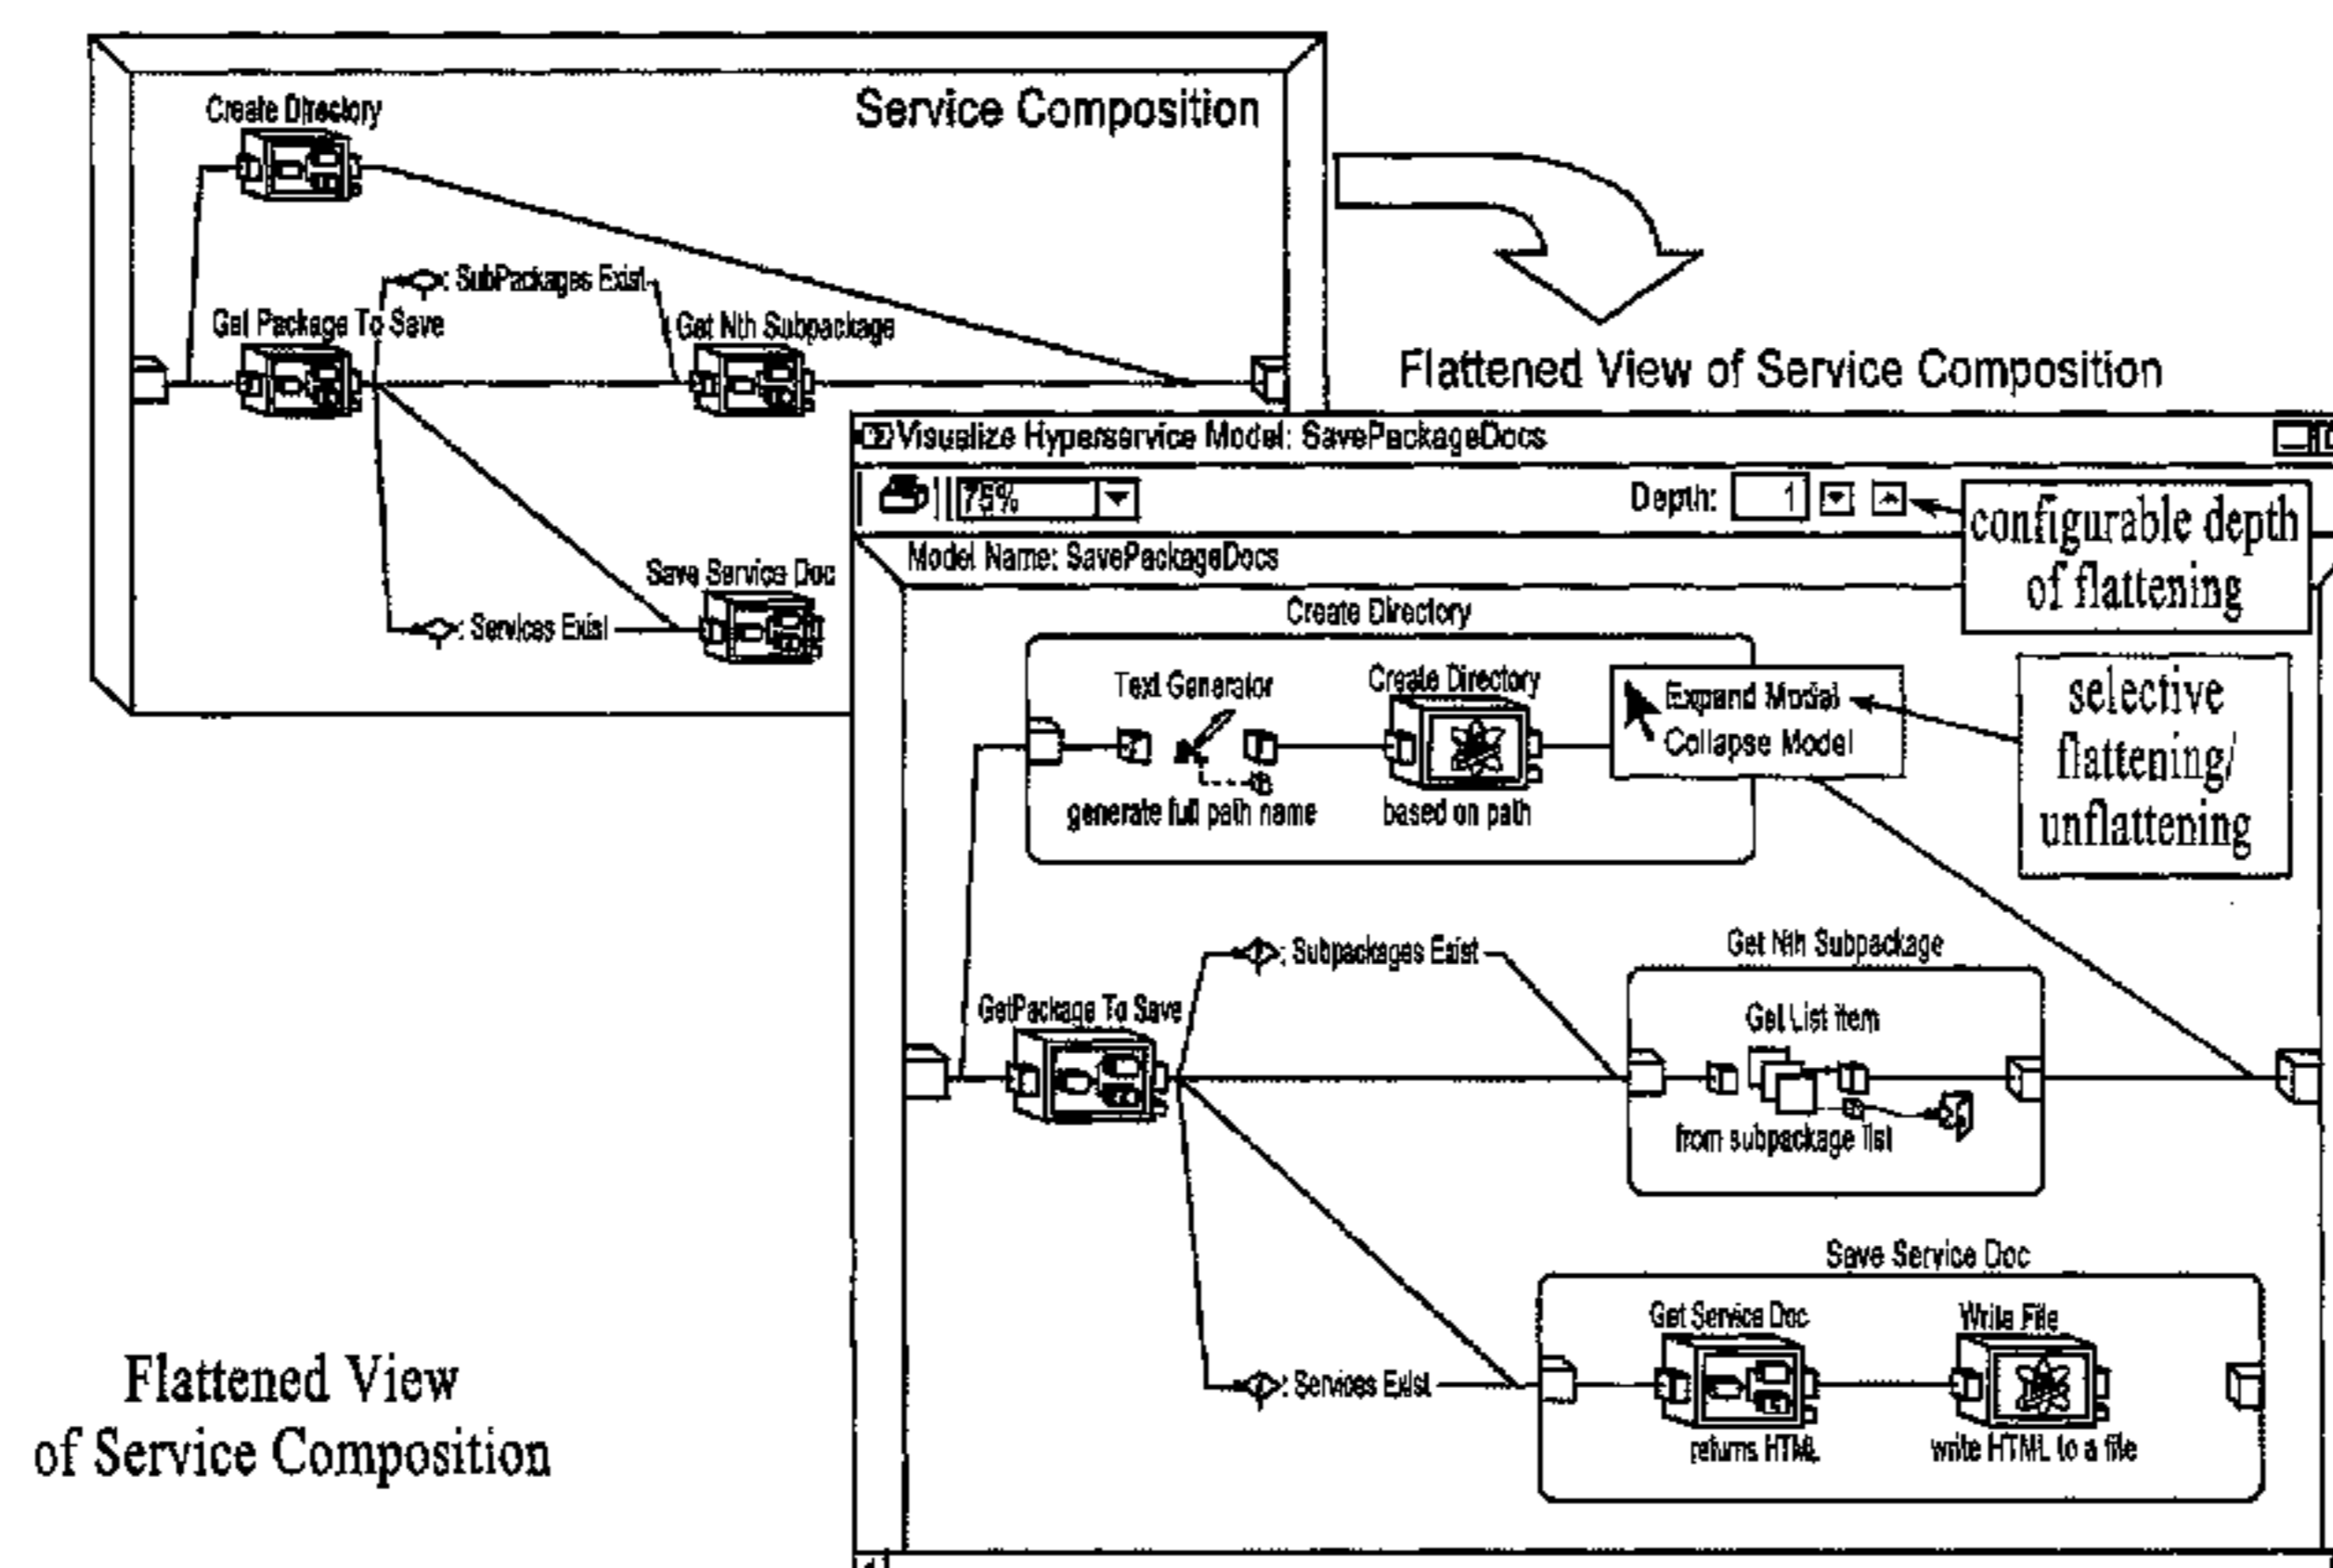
Create Directory

Service Composition

: SubPackages Exist

Get Package To Save

Get Nth Subpackage

Save Service Doc

: Services Exist

Flattened View of Service Composition

Visualize Hyperservice Model: SavePackageDocs

75%

Depth: 1

configurable depth of flattening

Model Name: SavePackageDocs

Create Directory

Text Generator

Create Directory

generate full path name

based on path

Expand Model

Collapse Model

selective flattening/ unflattening

: Subpackages Exist

Get Nth Subpackage

GetPackage To Save

Get List item

from subpackage list

Save Service Doc

Get Service Doc

Write File

: Services Exist

returns HTML

write HTML to a file

Flattened View of Service Composition